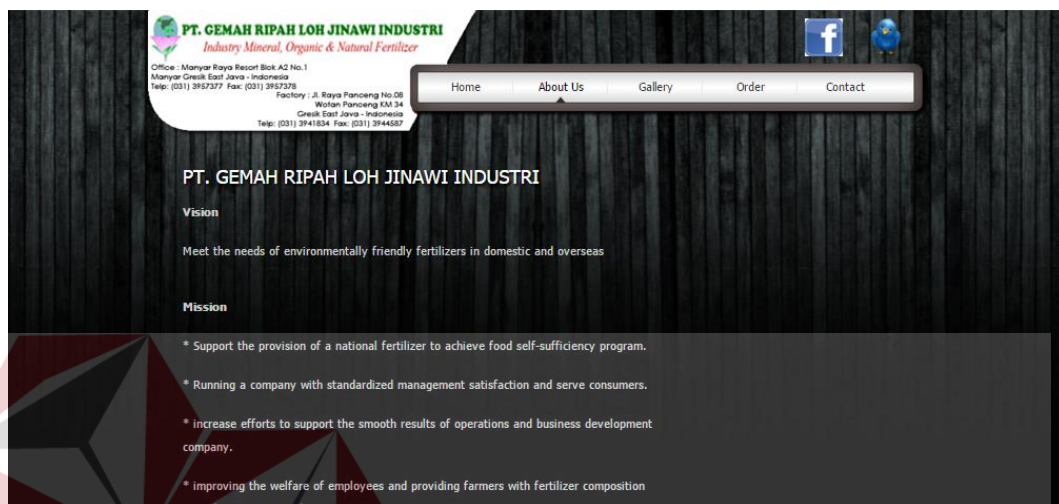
PT. GEMAH RIPAH LOH JINAWI INDUSTRI
Industry Mineral, Organic & Natural Fertilizer

Office : Manyar Raya Resort Blok A2 No.1
Manyar Gresik East Java - Indonesia
Telp: (031) 3957377 Fax: (031) 3957378
Factory : Jl. Raya Panceng No.08
Wotan Panceng KM 34
Gresik East Java - Indonesia
Telp: (031) 3941834 Fax: (031) 3944587

Home | About Us | Gallery | Order | Contact

PT. GEMAH RIPAH LOH JINAWI INDUSTRI

Vision

Meet the needs of environmentally friendly fertilizers in domestic and overseas

Mission

* Support the provision of a national fertilizer to achieve food self-sufficiency program.

* Running a company with standardized management satisfaction and serve consumers.

* increase efforts to support the smooth results of operations and business development company.

* improving the welfare of employees and providing farmers with fertilizer composition